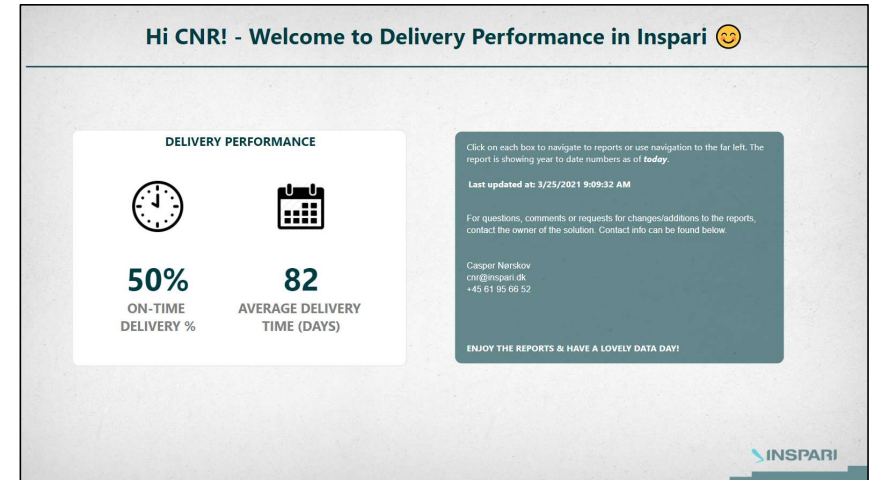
Hi CNR! - Welcome to Delivery Performance in Inspari 😊

DELIVERY PERFORMANCE

50%
ON-TIME DELIVERY %

82
AVERAGE DELIVERY TIME (DAYS)

Click on each box to navigate to reports or use navigation to the far left. The report is showing year to date numbers as of ***today***.

**Last updated at: 3/25/2021 9:09:32 AM**

For questions, comments or requests for changes/additions to the reports, contact the owner of the solution. Contact info can be found below.

Casper Nørskov
cnr@inspari.dk
+45 61 95 66 52

ENJOY THE REPORTS & HAVE A LOVELY DATA DAY!

INSPARI